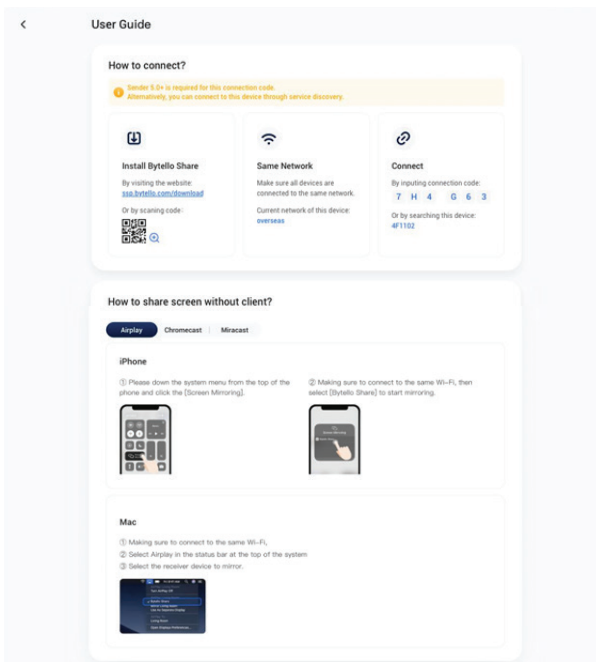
User Guide

How to connect?

Sender 5.0+ is required for this connection code.
Alternatively, you can connect to this device through service discovery.

Install Bytello Share

By visiting the website:
ssp.bytello.com/download

Or by scaning code:

Same Network

Make sure all devices are connected to the same network.

Current network of this device:
overseas

Connect

By inputing connection code:
7 H 4 G 6 3

Or by searching this device:
4F1102

How to share screen without client?

Airplay Chromecast Miracast

iPhone

① Please down the system menu from the top of the phone and click the [Screen Mirroring].

② Making sure to connect to the same Wi-Fi, then select [Bytello Share] to start mirroring.

Mac

① Making sure to connect to the same Wi-Fi,
② Select Airplay in the status bar at the top of the system
③ Select the receiver device to mirror.